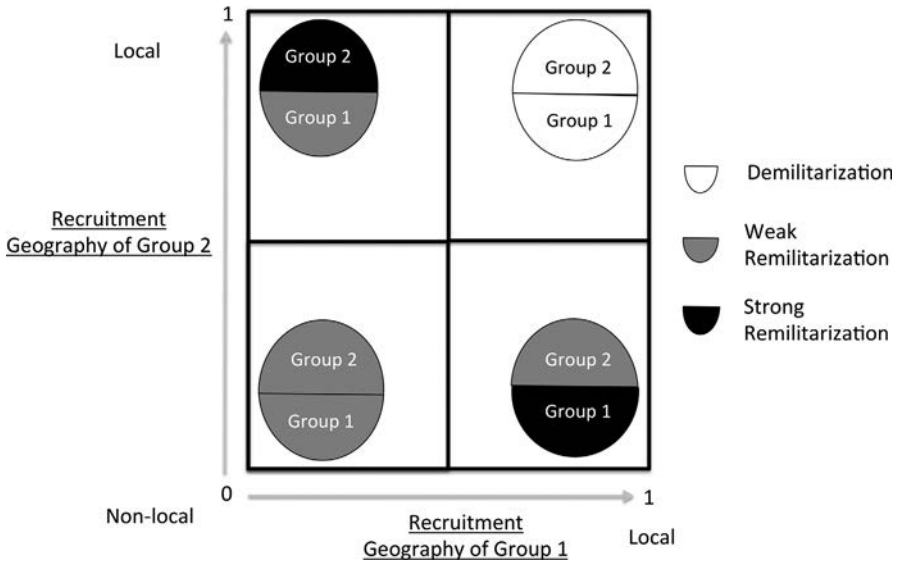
1

Local

Group 2

Group 1

Group 2

Group 1

Demilitarization

Recruitment Geography of Group 2

Weak Remilitarization

Strong Remilitarization

Group 2

Group 1

Group 2

Group 1

0

1

Non-local

Recruitment Geography of Group 1

Local